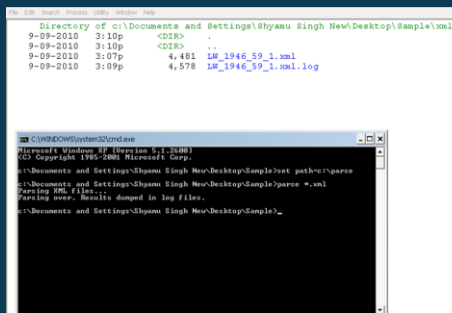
File Edit Search Process Utility Window Help

Directory of c:\Documents and Settings\Shyamu Singh New\Desktop\Sample\xml

9-09-2010 3:10p <DIR> .
9-09-2010 3:10p <DIR> ..
9-09-2010 3:07p 4,481 LW_1946_59_1.xml
9-09-2010 3:09p 4,578 LW_1946_59_1.xml.log

C:\WINDOWS\system32\cmd.exe

Microsoft Windows XP [Version 5.1.2600]
(C) Copyright 1985-2001 Microsoft Corp.

c:\Documents and Settings\Shyamu Singh New\Desktop\Sample>set path=c:\parse

c:\Documents and Settings\Shyamu Singh New\Desktop\Sample>parse *.xml
Parsing XML files...
Parsing over. Results dumped in log files.

c:\Documents and Settings\Shyamu Singh New\Desktop\Sample>_